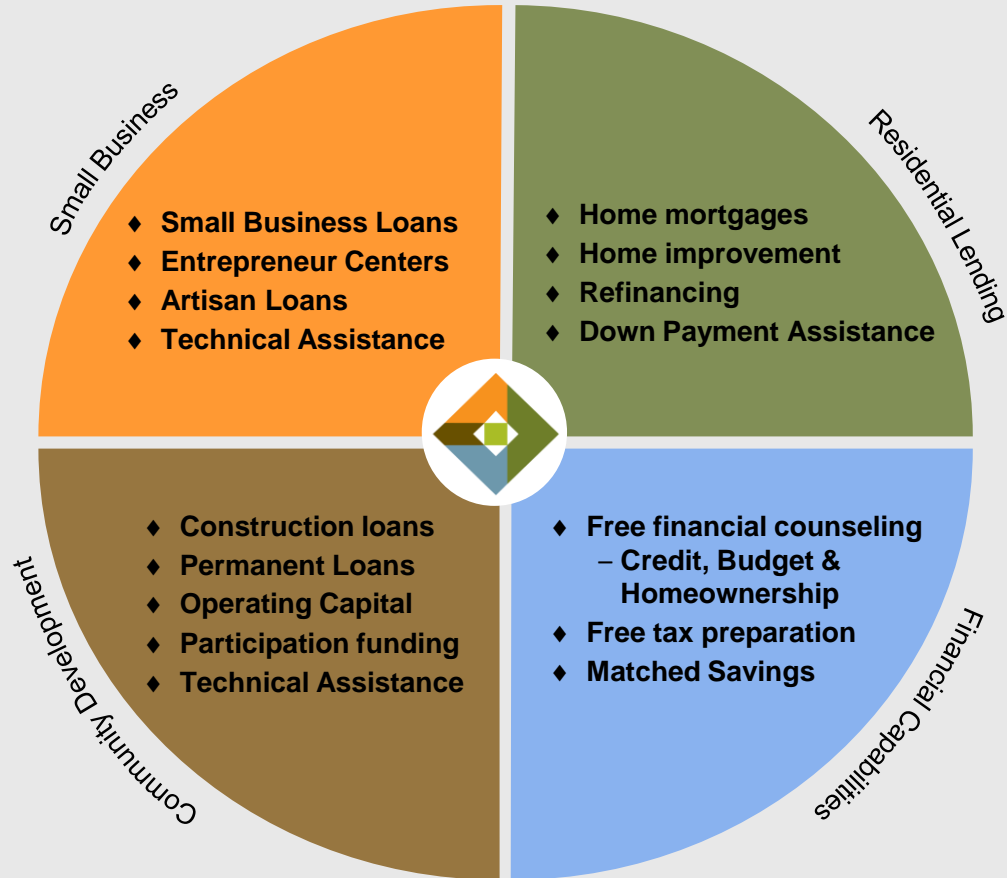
Small Business

♦ Small Business Loans
♦ Entrepreneur Centers
♦ Artisan Loans
♦ Technical Assistance

Residential Lending

♦ Home mortgages
♦ Home improvement
♦ Refinancing
♦ Down Payment Assistance

Community Development

♦ Construction loans
♦ Permanent Loans
♦ Operating Capital
♦ Participation funding
♦ Technical Assistance

Financial Capabilities

♦ Free financial counseling – Credit, Budget & Homeownership
♦ Free tax preparation
♦ Matched Savings